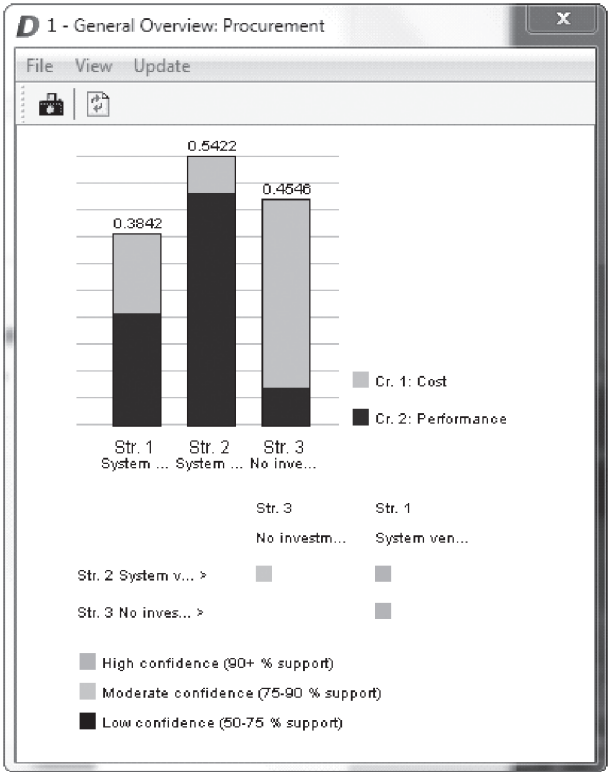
D 1 - General Overview: Procurement

x

File View Update

0.5422

0.4546

0.3842

Cr. 1: Cost

Cr. 2: Performance

Str. 1
System ...

Str. 2
System ...

Str. 3
No inve...

Str. 3
No investm...

Str. 1
System ven...

Str. 2 System v... >

Str. 3 No inves... >

High confidence (90+ % support)

Moderate confidence (75-90 % support)

Low confidence (50-75 % support)